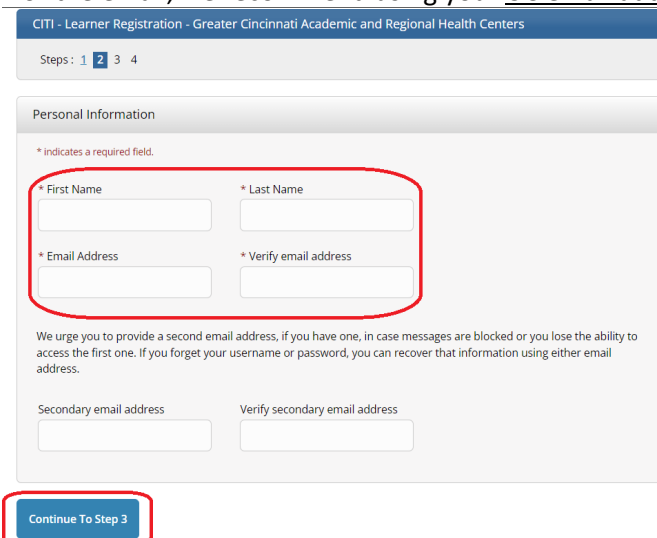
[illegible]

CITI - Learner Registration - Greater Cincinnati Academic and Regional Health Centers

Steps : 1 2 3 4

Personal Information

* indicates a required field.

* First Name

* Last Name

* Email Address

* Verify email address

We urge you to provide a second email address, if you have one, in case messages are blocked or you lose the ability to access the first one. If you forget your username or password, you can recover that information using either email address.

Secondary email address

Verify secondary email address

Continue To Step 3